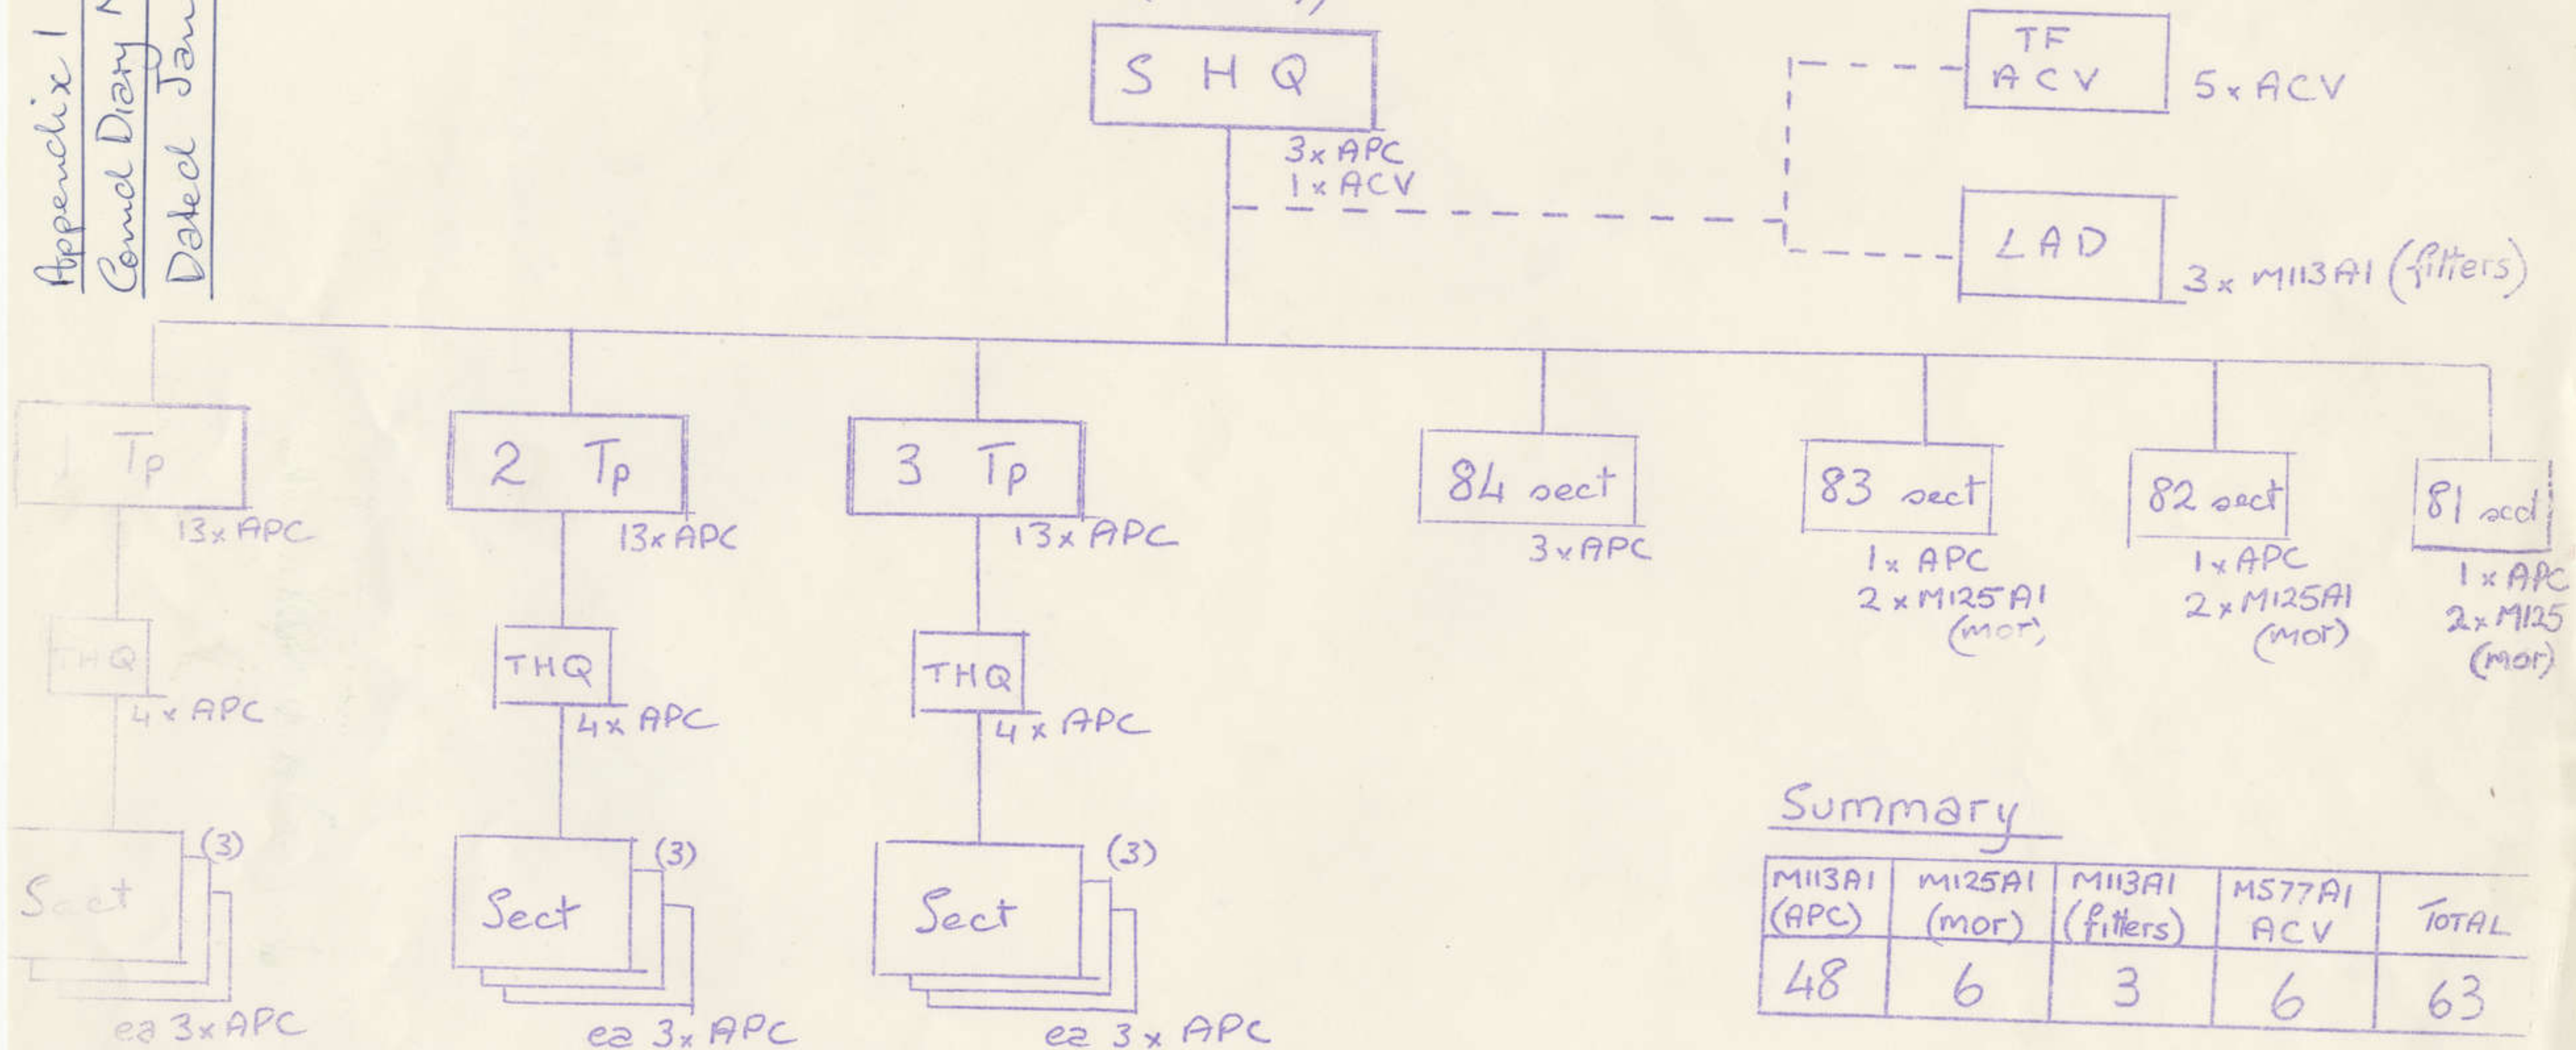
Appendix 1
Comd Diary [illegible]
Dated Jan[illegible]

S H Q
3 x APC
1 x ACV

TF
ACV
5 x ACV

LAD
3 x M113A1 (fitters)

1 Tp
13 x APC
THQ
4 x APC
Sect
(3)
ea 3 x APC

2 Tp
13 x APC
THQ
4 x APC
Sect
(3)
ea 3 x APC

3 Tp
13 x APC
THQ
4 x APC
Sect
(3)
ea 3 x APC

84 sect
3 x APC

83 sect
1 x APC
2 x M125A1
(mor)

82 sect
1 x APC
2 x M125A1
(mor)

81 sect
1 x APC
2 x M125
(mor)

Summary

| M113A1 (APC) | M125A1 (mor) | M113A1 (fitters) | M577A1 ACV | TOTAL |
|---|---|---|---|---|
| 48 | 6 | 3 | 6 | 63 |